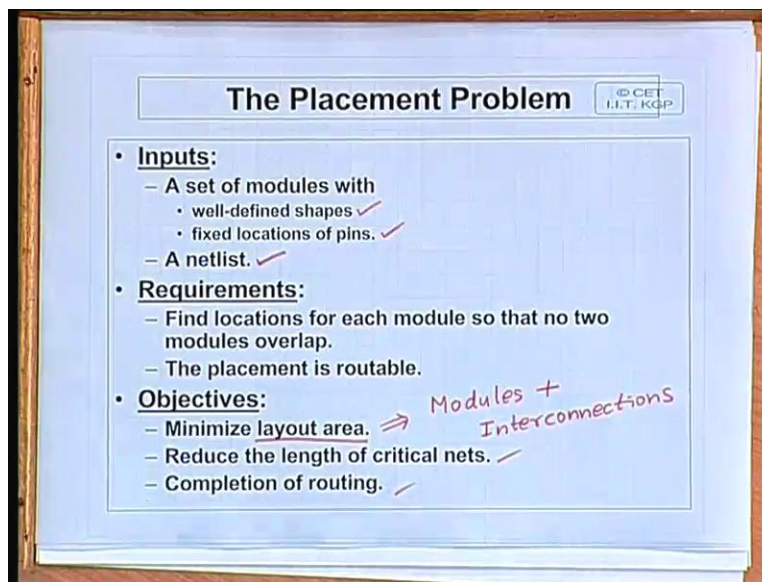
The Placement Problem

© CET
I.I.T. KGP

• Inputs:
– A set of modules with
• well-defined shapes
• fixed locations of pins.
– A netlist.
• Requirements:
– Find locations for each module so that no two modules overlap.
– The placement is routable.
• Objectives:
– Minimize layout area. ⇒ Modules + Interconnections
– Reduce the length of critical nets.
– Completion of routing.